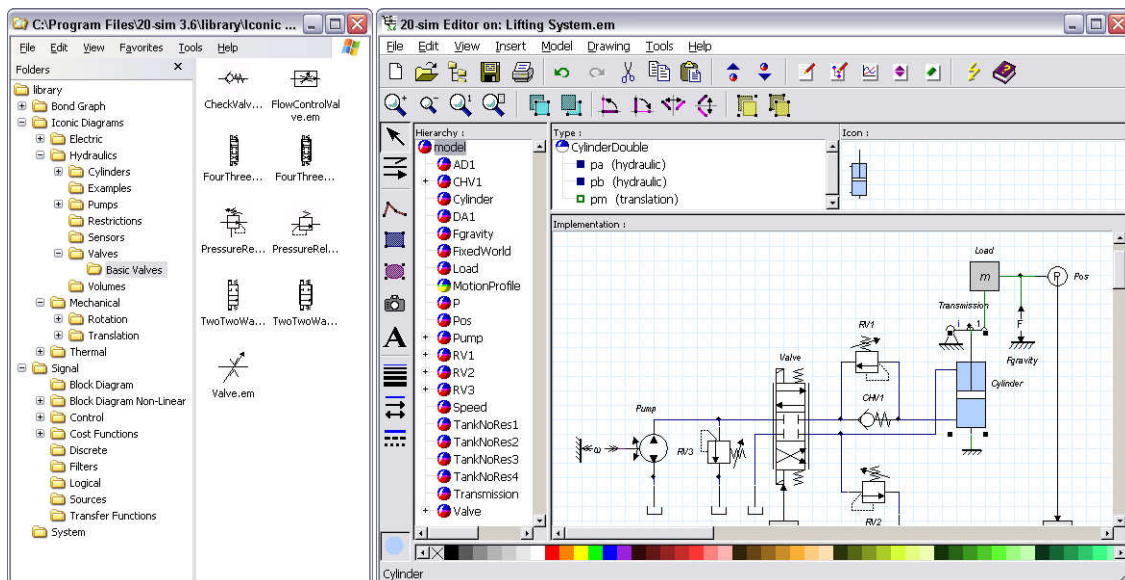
C:\Program Files\20-sim 3.6\library\Iconic ...

File Edit View Favorites Tools Help

Folders

library
Bond Graph
Iconic Diagrams
Electric
Hydraulics
Cylinders
Examples
Pumps
Restrictions
Sensors
Valves
Basic Valves
Volumes
Mechanical
Rotation
Translation
Thermal
Signal
Block Diagram
Block Diagram Non-Linear
Control
Cost Functions
Discrete
Filters
Logical
Sources
Transfer Functions
System

CheckValv...
FlowControlValve.em
FourThree...
FourThree...
PressureRe...
PressureRel...
TwoTwoWa...
TwoTwoWa...
Valve.em

20-sim Editor on: Lifting System.em

File Edit View Insert Model Drawing Tools Help

Hierarchy :
model
AD1
CHV1
Cylinder
DA1
Fgravity
FixedWorld
Load
MotionProfile
P
Pos
Pump
RV1
RV2
RV3
Speed
TankNoRes1
TankNoRes2
TankNoRes3
TankNoRes4
Transmission
Valve

Type :
CylinderDouble
pa (hydraulic)
pb (hydraulic)
pm (translation)

Icon :

Implementation :

Load
m
P
Pos
Transmission
i
1
F
Fgravity
RV1
Valve
Cylinder
Pump
CHV1
ω
RV3
RV2

A

Cylinder